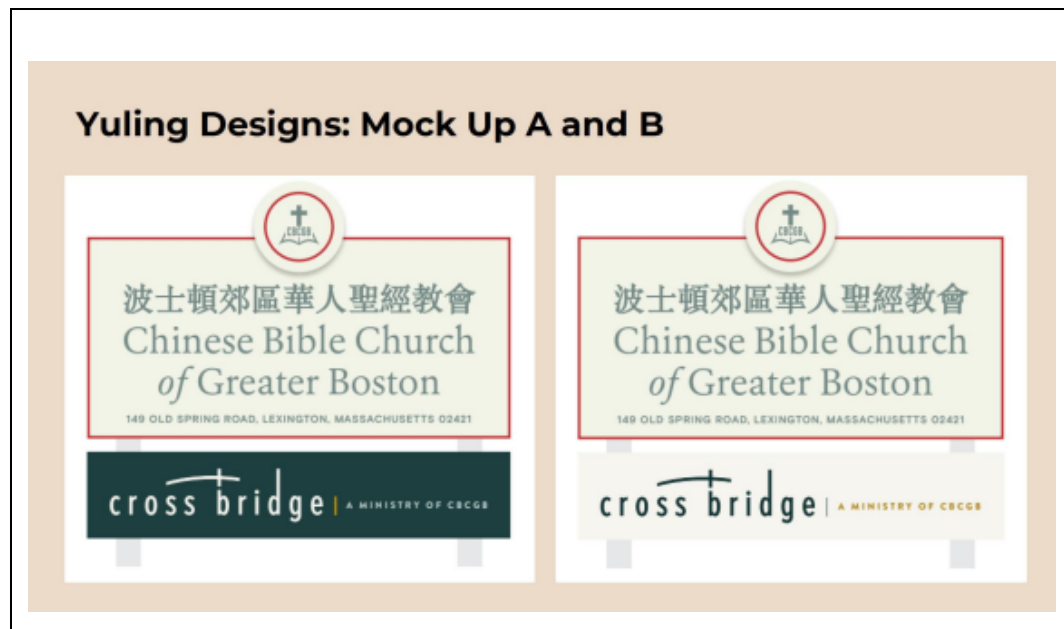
Yuling Designs: Mock Up A and B

CBCGB

波士頓郊區華人聖經教會
Chinese Bible Church
of Greater Boston

149 OLD SPRING ROAD, LEXINGTON, MASSACHUSETTS 02421

cross bridge | A MINISTRY OF CBCGB

CBCGB

波士頓郊區華人聖經教會
Chinese Bible Church
of Greater Boston

149 OLD SPRING ROAD, LEXINGTON, MASSACHUSETTS 02421

cross bridge | A MINISTRY OF CBCGB